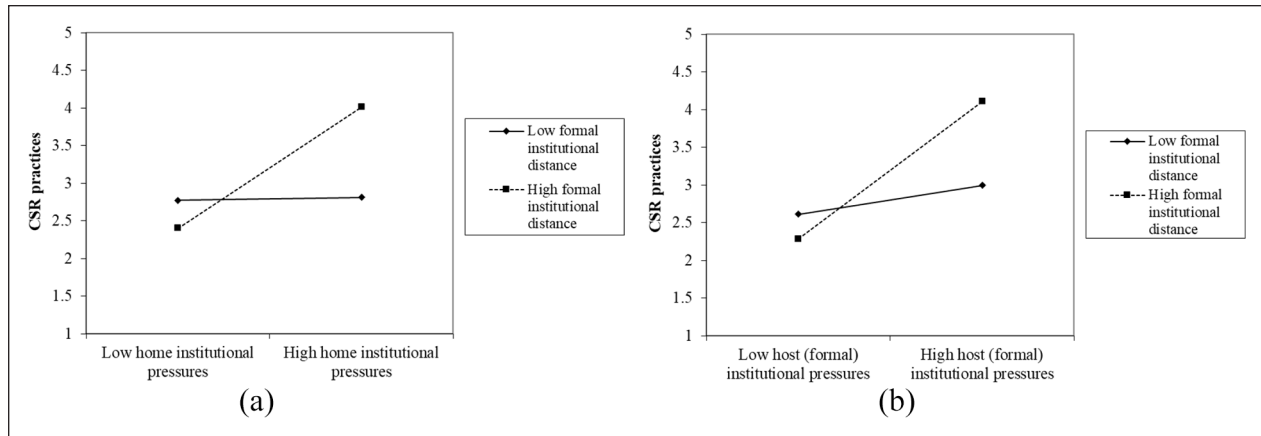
5
4.5
4
3.5
3
2.5
2
1.5
1

CSR practices

Low home institutional pressures

High home institutional pressures

Low formal institutional distance

High formal institutional distance

(a)

5
4.5
4
3.5
3
2.5
2
1.5
1

CSR practices

Low host (formal) institutional pressures

High host (formal) institutional pressures

Low formal institutional distance

High formal institutional distance

(b)